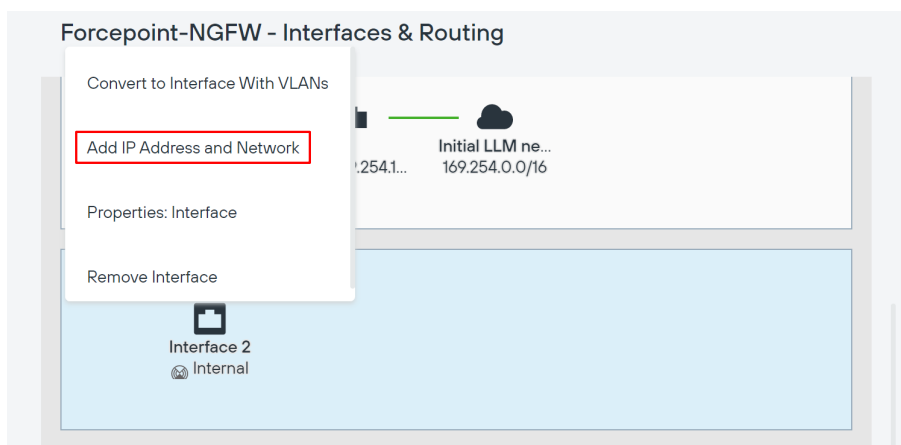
Forcepoint-NGFW - Interfaces & Routing

Convert to Interface With VLANs

Add IP Address and Network

Properties: Interface

Remove Interface

.254.1...

Initial LLM ne...
169.254.0.0/16

Interface 2
Internal